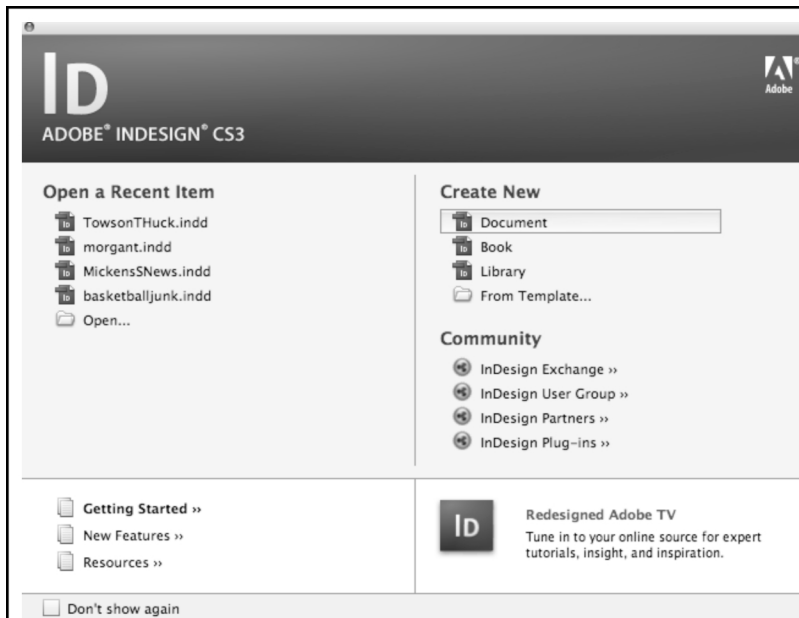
ID
ADOBE® INDESIGN® CS3

Adobe

Open a Recent Item
TowsonTHuck.indd
morgant.indd
MickensSNews.indd
basketballjunk.indd
Open...

Create New
Document
Book
Library
From Template...

Community
InDesign Exchange ››
InDesign User Group ››
InDesign Partners ››
InDesign Plug-ins ››

Getting Started ››
New Features ››
Resources ››

ID
Redesigned Adobe TV
Tune in to your online source for expert tutorials, insight, and inspiration.

Don't show again